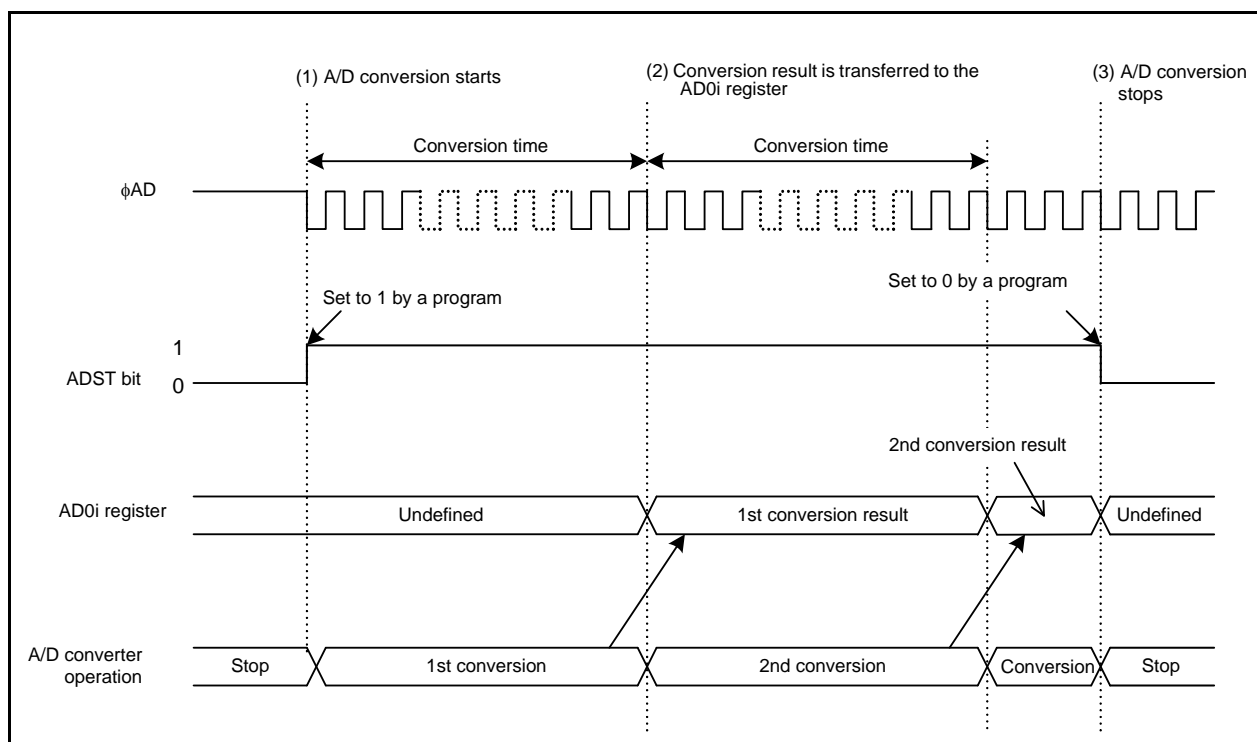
(1) A/D conversion starts

(2) Conversion result is transferred to the AD0i register

(3) A/D conversion stops

Conversion time

Conversion time

ϕAD

Set to 1 by a program

Set to 0 by a program

1

ADST bit

0

2nd conversion result

AD0i register

Undefined

1st conversion result

Undefined

A/D converter operation

Stop

1st conversion

2nd conversion

Conversion

Stop